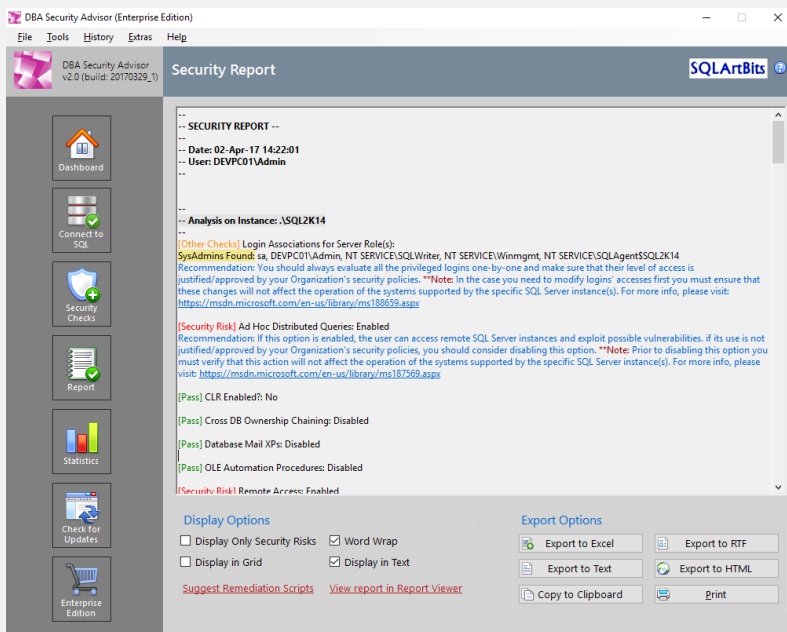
DBA Security Advisor (Enterprise Edition)

File Tools History Extras Help

DBA Security Advisor v2.0 (build: 20170329_1)

Security Report

SQLArtBits

Dashboard

Connect to SQL

Security Checks

Report

Statistics

Check for Updates

Enterprise Edition

--
-- SECURITY REPORT --
--
-- Date: 02-Apr-17 14:22:01
-- User: DEVPC01\Admin
--

--
-- Analysis on Instance: .\SQL2K14
--
[Other Checks] Login Associations for Server Role(s):
SysAdmins Found: sa, DEVPC01\Admin, NT SERVICE\SQLWriter, NT SERVICE\Winmgmt, NT SERVICE\SQLAgent$SQL2K14
Recommendation: You should always evaluate all the privileged logins one-by-one and make sure that their level of access is justified/approved by your Organization's security policies. **Note: In the case you need to modify logins' accesses first you must ensure that these changes will not affect the operation of the systems supported by the specific SQL Server instance(s). For more info, please visit: https://msdn.microsoft.com/en-us/library/ms188659.aspx

[Security Risk] Ad Hoc Distributed Queries: Enabled
Recommendation: If this option is enabled, the user can access remote SQL Server instances and exploit possible vulnerabilities. if its use is not justified/approved by your Organization's security policies, you should consider disabling this option. **Note: Prior to disabling this option you must verify that this action will not affect the operation of the systems supported by the specific SQL Server instance(s). For more info, please visit: https://msdn.microsoft.com/en-us/library/ms187569.aspx

[Pass] CLR Enabled?: No

[Pass] Cross DB Ownership Chaining: Disabled

[Pass] Database Mail XPs: Disabled

[Pass] OLE Automation Procedures: Disabled

[Security Risk] Remote Access: Enabled

Display Options
Display Only Security Risks
Word Wrap
Display in Grid
Display in Text
Suggest Remediation Scripts
View report in Report Viewer

Export Options
Export to Excel
Export to RTF
Export to Text
Export to HTML
Copy to Clipboard
Print